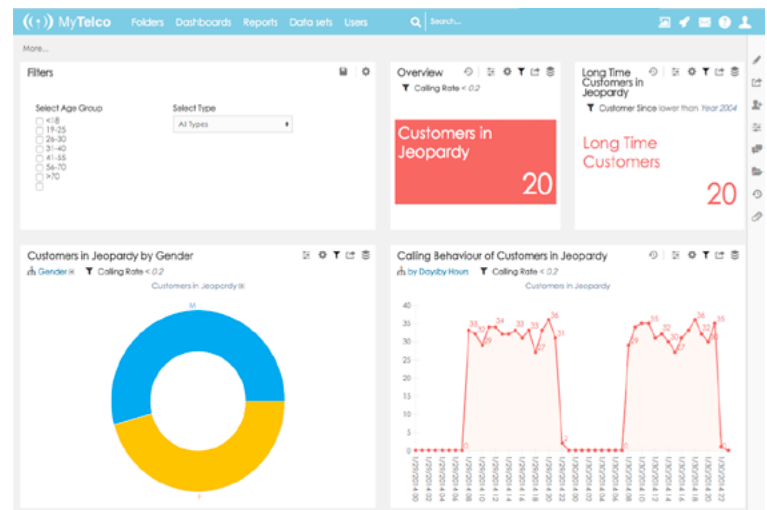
MyTelco Folders Dashboards Reports Data sets Users Search...

More...

Filters

Select Age Group
<18
19-25
26-30
31-40
41-55
56-70
>70

Select Type
All Types

Overview
Calling Rate < 0.2

Customers in Jeopardy
20

Long Time Customers in Jeopardy
Customer Since lower than Year 2004

Long Time Customers
20

Customers in Jeopardy by Gender
Gender Calling Rate < 0.2
Customers in Jeopardy
M
F

Calling Behaviour of Customers in Jeopardy
by Daysby Hours Calling Rate < 0.2
Customers in Jeopardy
40
35
30
25
20
15
10
5
0
33 33 34 33 33 34 36 31 35 35 36 35 29
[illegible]